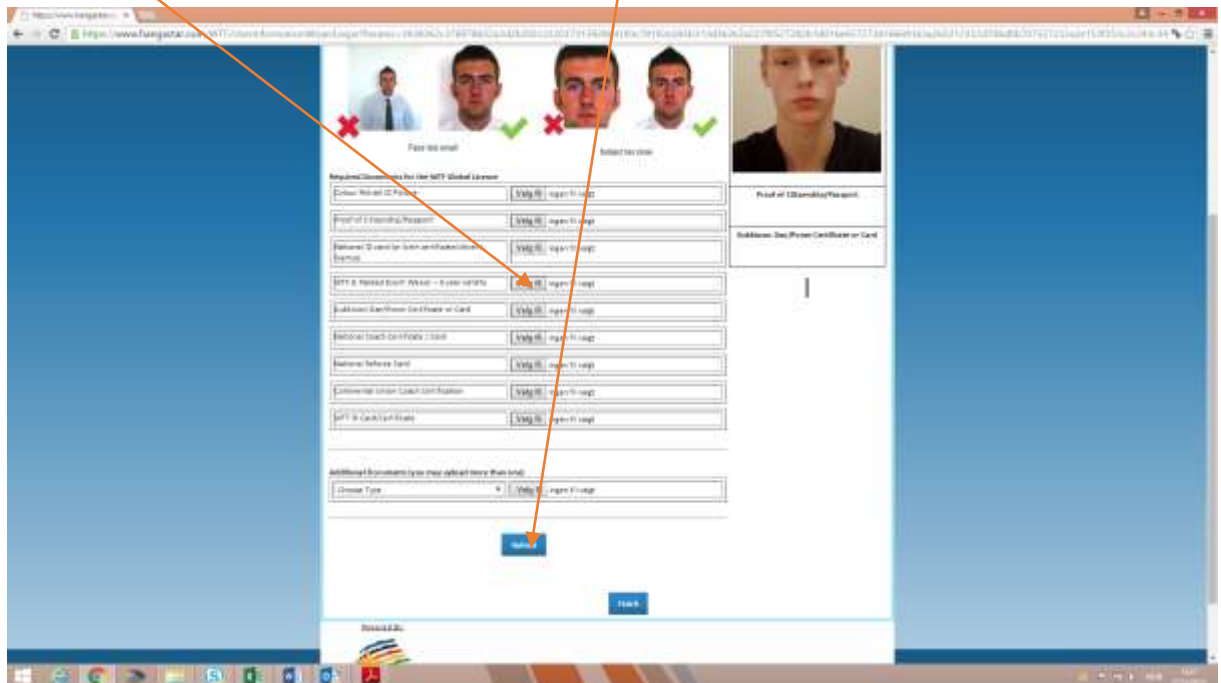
https://www.fuangastar.com

Face too small

Subject too close

Proof of Citizenship/Passport

Sukhbeen Dan/Poom Certificate or Card

Required Documents for the WTF Global License

| Colour Picture ID Passport | Velg fil | Ingen fil valgt |
|---|---|---|
| Proof of Citizenship/Passport | Velg fil | Ingen fil valgt |
| National ID card (or birth certificate/driver's licence) | Velg fil | Ingen fil valgt |
| WTF & Ranked Exam Waiver - 5 year validity | Velg fil | Ingen fil valgt |
| Sukhbeen Dan/Poom Certificate or Card | Velg fil | Ingen fil valgt |
| National Coach Certificate / Card | Velg fil | Ingen fil valgt |
| National Referee Card | Velg fil | Ingen fil valgt |
| Continental Union Coach Certification | Velg fil | Ingen fil valgt |
| WTF IR Card/Certificate | Velg fil | Ingen fil valgt |

Additional Documents (you may upload more than one)

Choose Type | Velg fil | Ingen fil valgt

Upload

Finish

Powered By